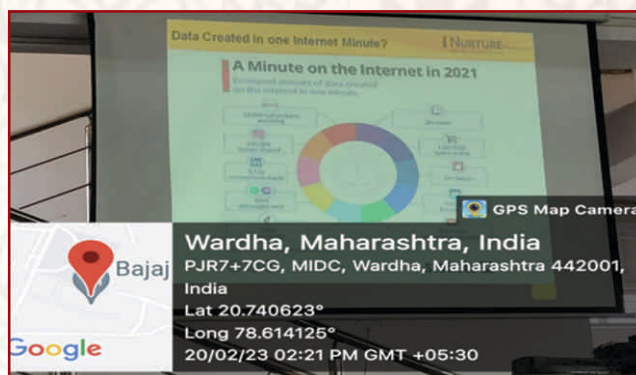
Data Created in one Internet Minute?

NURTURE

A Minute on the Internet in 2021

Estimated amount of data created on the internet in one minute

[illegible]

GPS Map Camera

Bajaj

Google

Wardha, Maharashtra, India

PJR7+7CG, MIDC, Wardha, Maharashtra 442001, India

Lat 20.740623°

Long 78.614125°

20/02/23 02:21 PM GMT +05:30